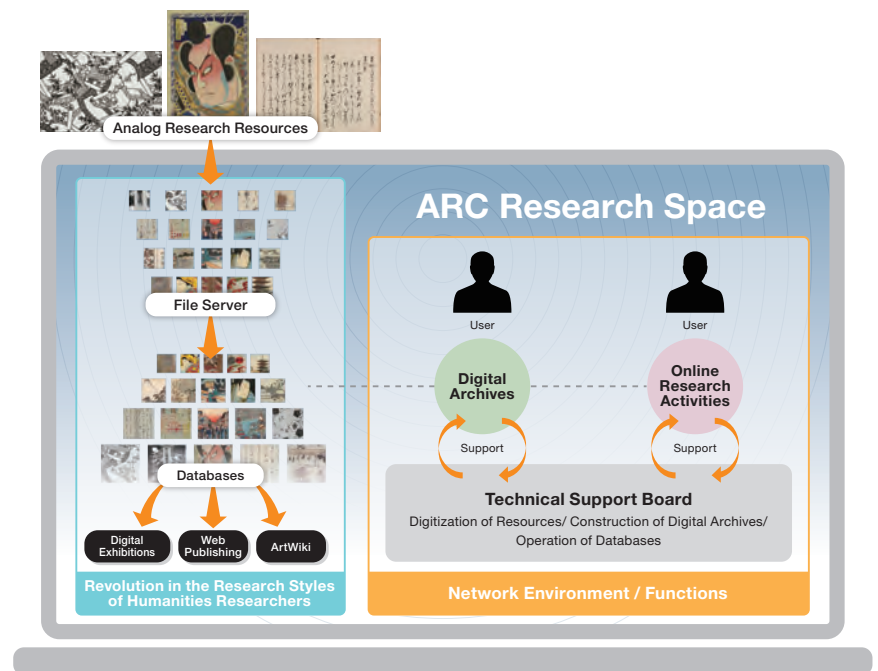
Analog Research Resources

ARC Research Space

File Server

User

User

Digital Archives

Online Research Activities

Support

Support

Databases

Technical Support Board

Digitization of Resources/ Construction of Digital Archives/ Operation of Databases

Digital Exhibitions

Web Publishing

ArtWiki

Revolution in the Research Styles of Humanities Researchers

Network Environment / Functions